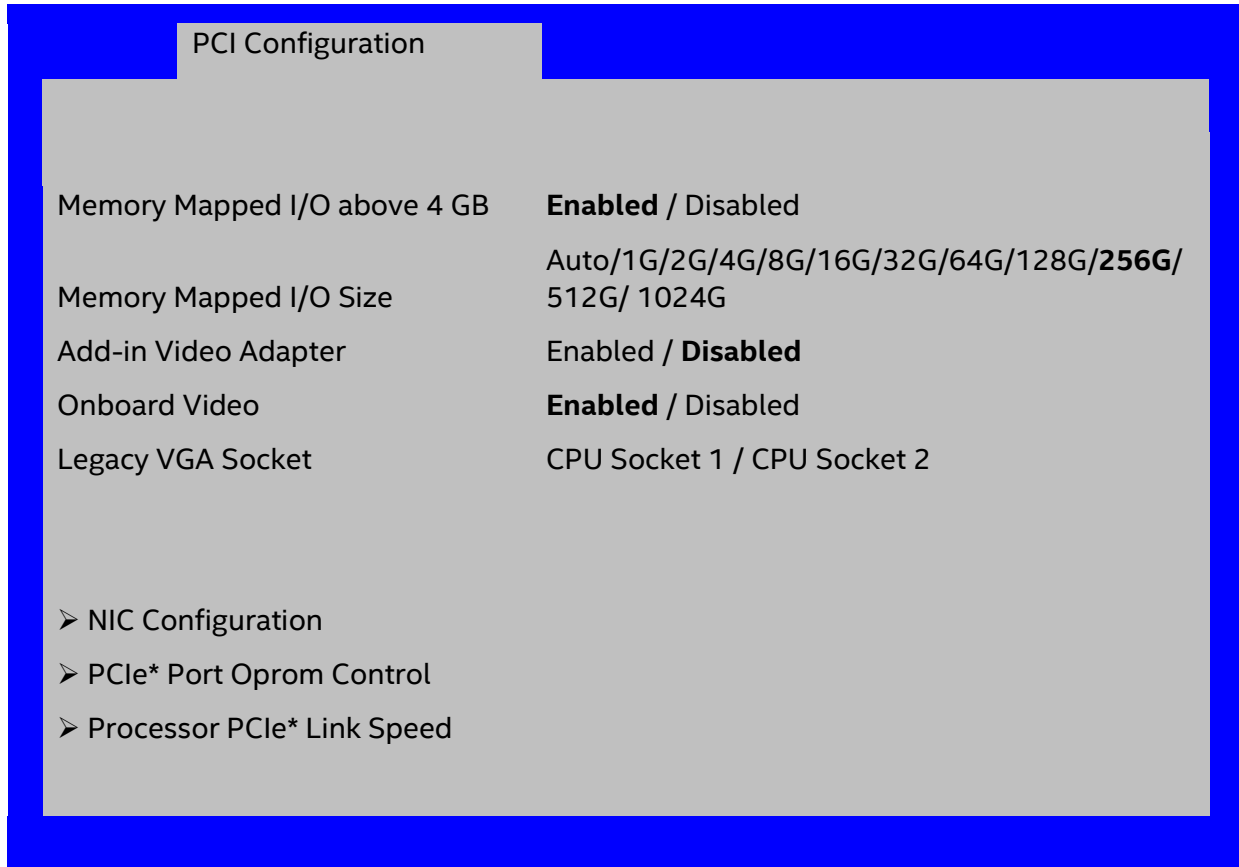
PCI Configuration

Memory Mapped I/O above 4 GB	Enabled / Disabled

Memory Mapped I/O Size	Auto/1G/2G/4G/8G/16G/32G/64G/128G/256G/512G/ 1024G

Add-in Video Adapter	Enabled / Disabled

Onboard Video	Enabled / Disabled

Legacy VGA Socket	CPU Socket 1 / CPU Socket 2

➢ NIC Configuration

➢ PCIe* Port Oprom Control

➢ Processor PCIe* Link Speed